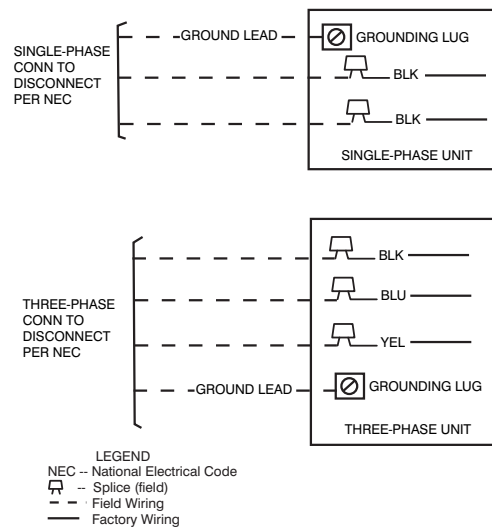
SINGLE-PHASE CONN TO DISCONNECT PER NEC

GROUND LEAD

GROUNDING LUG

BLK

BLK

SINGLE-PHASE UNIT

THREE-PHASE CONN TO DISCONNECT PER NEC

BLK

BLU

YEL

GROUND LEAD

GROUNDING LUG

THREE-PHASE UNIT

LEGEND
NEC -- National Electrical Code
-- Splice (field)
Field Wiring
Factory Wiring